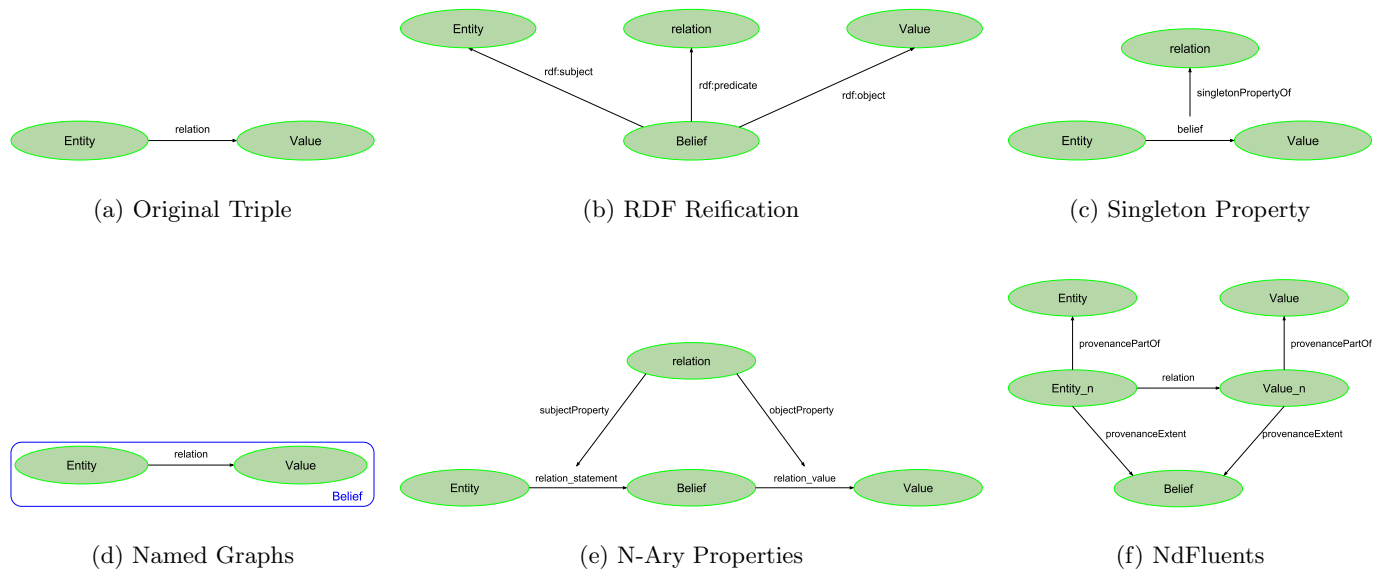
Entity
relation
Value

(a) Original Triple

Entity
relation
Value
rdf:subject
rdf:predicate
rdf:object
Belief

(b) RDF Reification

relation
singletonPropertyOf
Entity
belief
Value

(c) Singleton Property

Entity
relation
Value
Belief

(d) Named Graphs

relation
subjectProperty
objectProperty
Entity
relation_statement
Belief
relation_value
Value

(e) N-Ary Properties

Entity
Value
provenancePartOf
provenancePartOf
Entity_n
relation
Value_n
provenanceExtent
provenanceExtent
Belief

(f) NdFluents